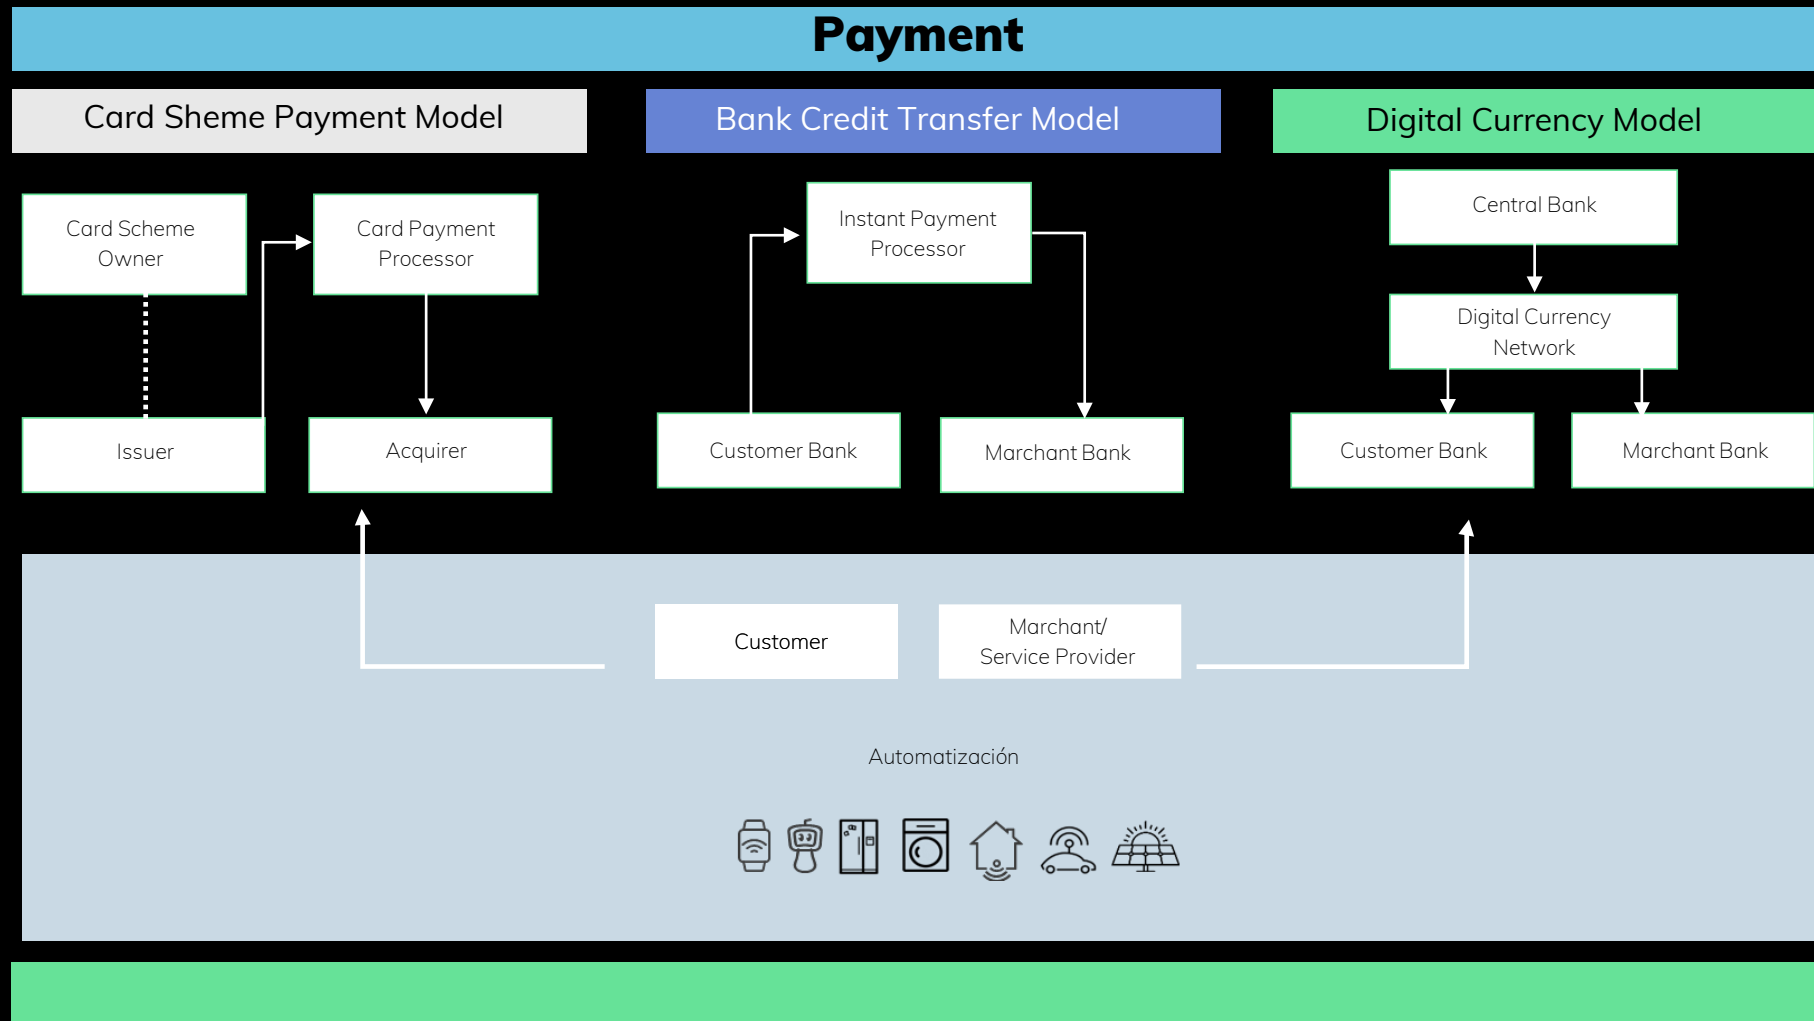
Payment

Card Sheme Payment Model

Bank Credit Transfer Model

Digital Currency Model

Card Scheme Owner

Card Payment Processor

Issuer

Acquirer

Instant Payment Processor

Customer Bank

Marchant Bank

Central Bank

Digital Currency Network

Customer Bank

Marchant Bank

Customer

Marchant/ Service Provider

Automatización